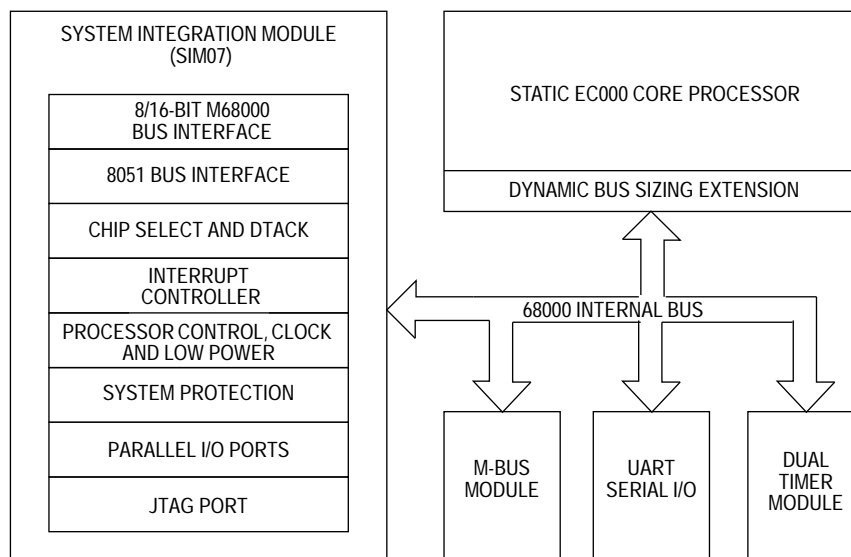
SYSTEM INTEGRATION MODULE (SIM07)

8/16-BIT M68000 BUS INTERFACE

8051 BUS INTERFACE

CHIP SELECT AND DTACK

INTERRUPT CONTROLLER

PROCESSOR CONTROL, CLOCK AND LOW POWER

SYSTEM PROTECTION

PARALLEL I/O PORTS

JTAG PORT

STATIC EC000 CORE PROCESSOR

DYNAMIC BUS SIZING EXTENSION

68000 INTERNAL BUS

M-BUS MODULE

UART SERIAL I/O

DUAL TIMER MODULE